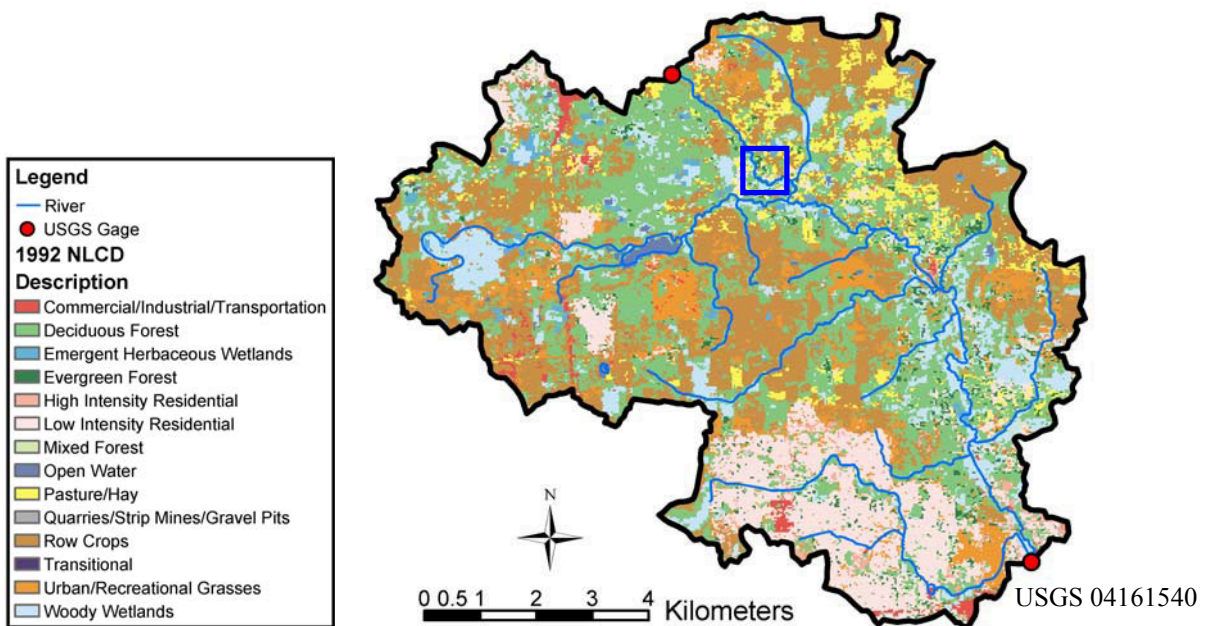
Legend
River
USGS Gage
1992 NLCD
Description
Commercial/Industrial/Transportation
Deciduous Forest
Emergent Herbaceous Wetlands
Evergreen Forest
High Intensity Residential
Low Intensity Residential
Mixed Forest
Open Water
Pasture/Hay
Quarries/Strip Mines/Gravel Pits
Row Crops
Transitional
Urban/Recreational Grasses
Woody Wetlands

N

0 0.5 1 2 3 4 Kilometers

USGS 04161540